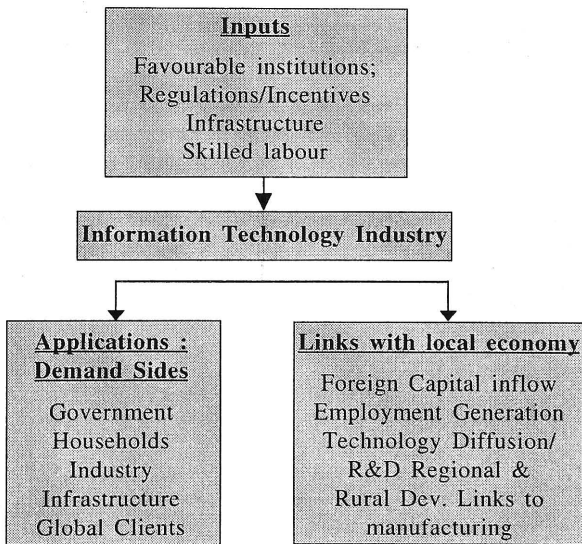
Inputs

Favourable institutions; Regulations/Incentives Infrastructure Skilled labour

Information Technology Industry

Applications : Demand Sides

Government Households Industry Infrastructure Global Clients

Links with local economy

Foreign Capital inflow Employment Generation Technology Diffusion/ R&D Regional & Rural Dev. Links to manufacturing